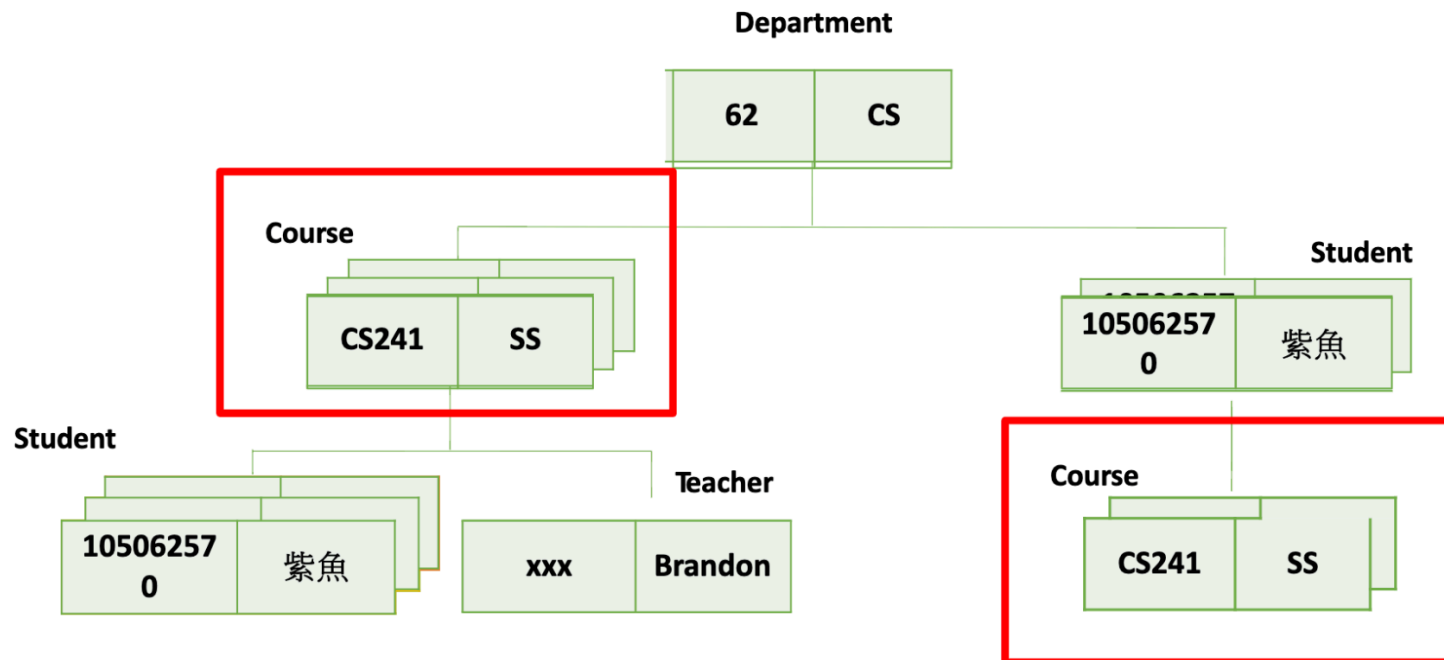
Department

| 62 | CS |
|---|---|

Course

| CS241 | SS |
|---|---|

Student

| 105062570 | 紫魚 |
|---|---|

Student

| 105062570 | 紫魚 |
|---|---|

Teacher

| xxx | Brandon |
|---|---|

Course

| CS241 | SS |
|---|---|